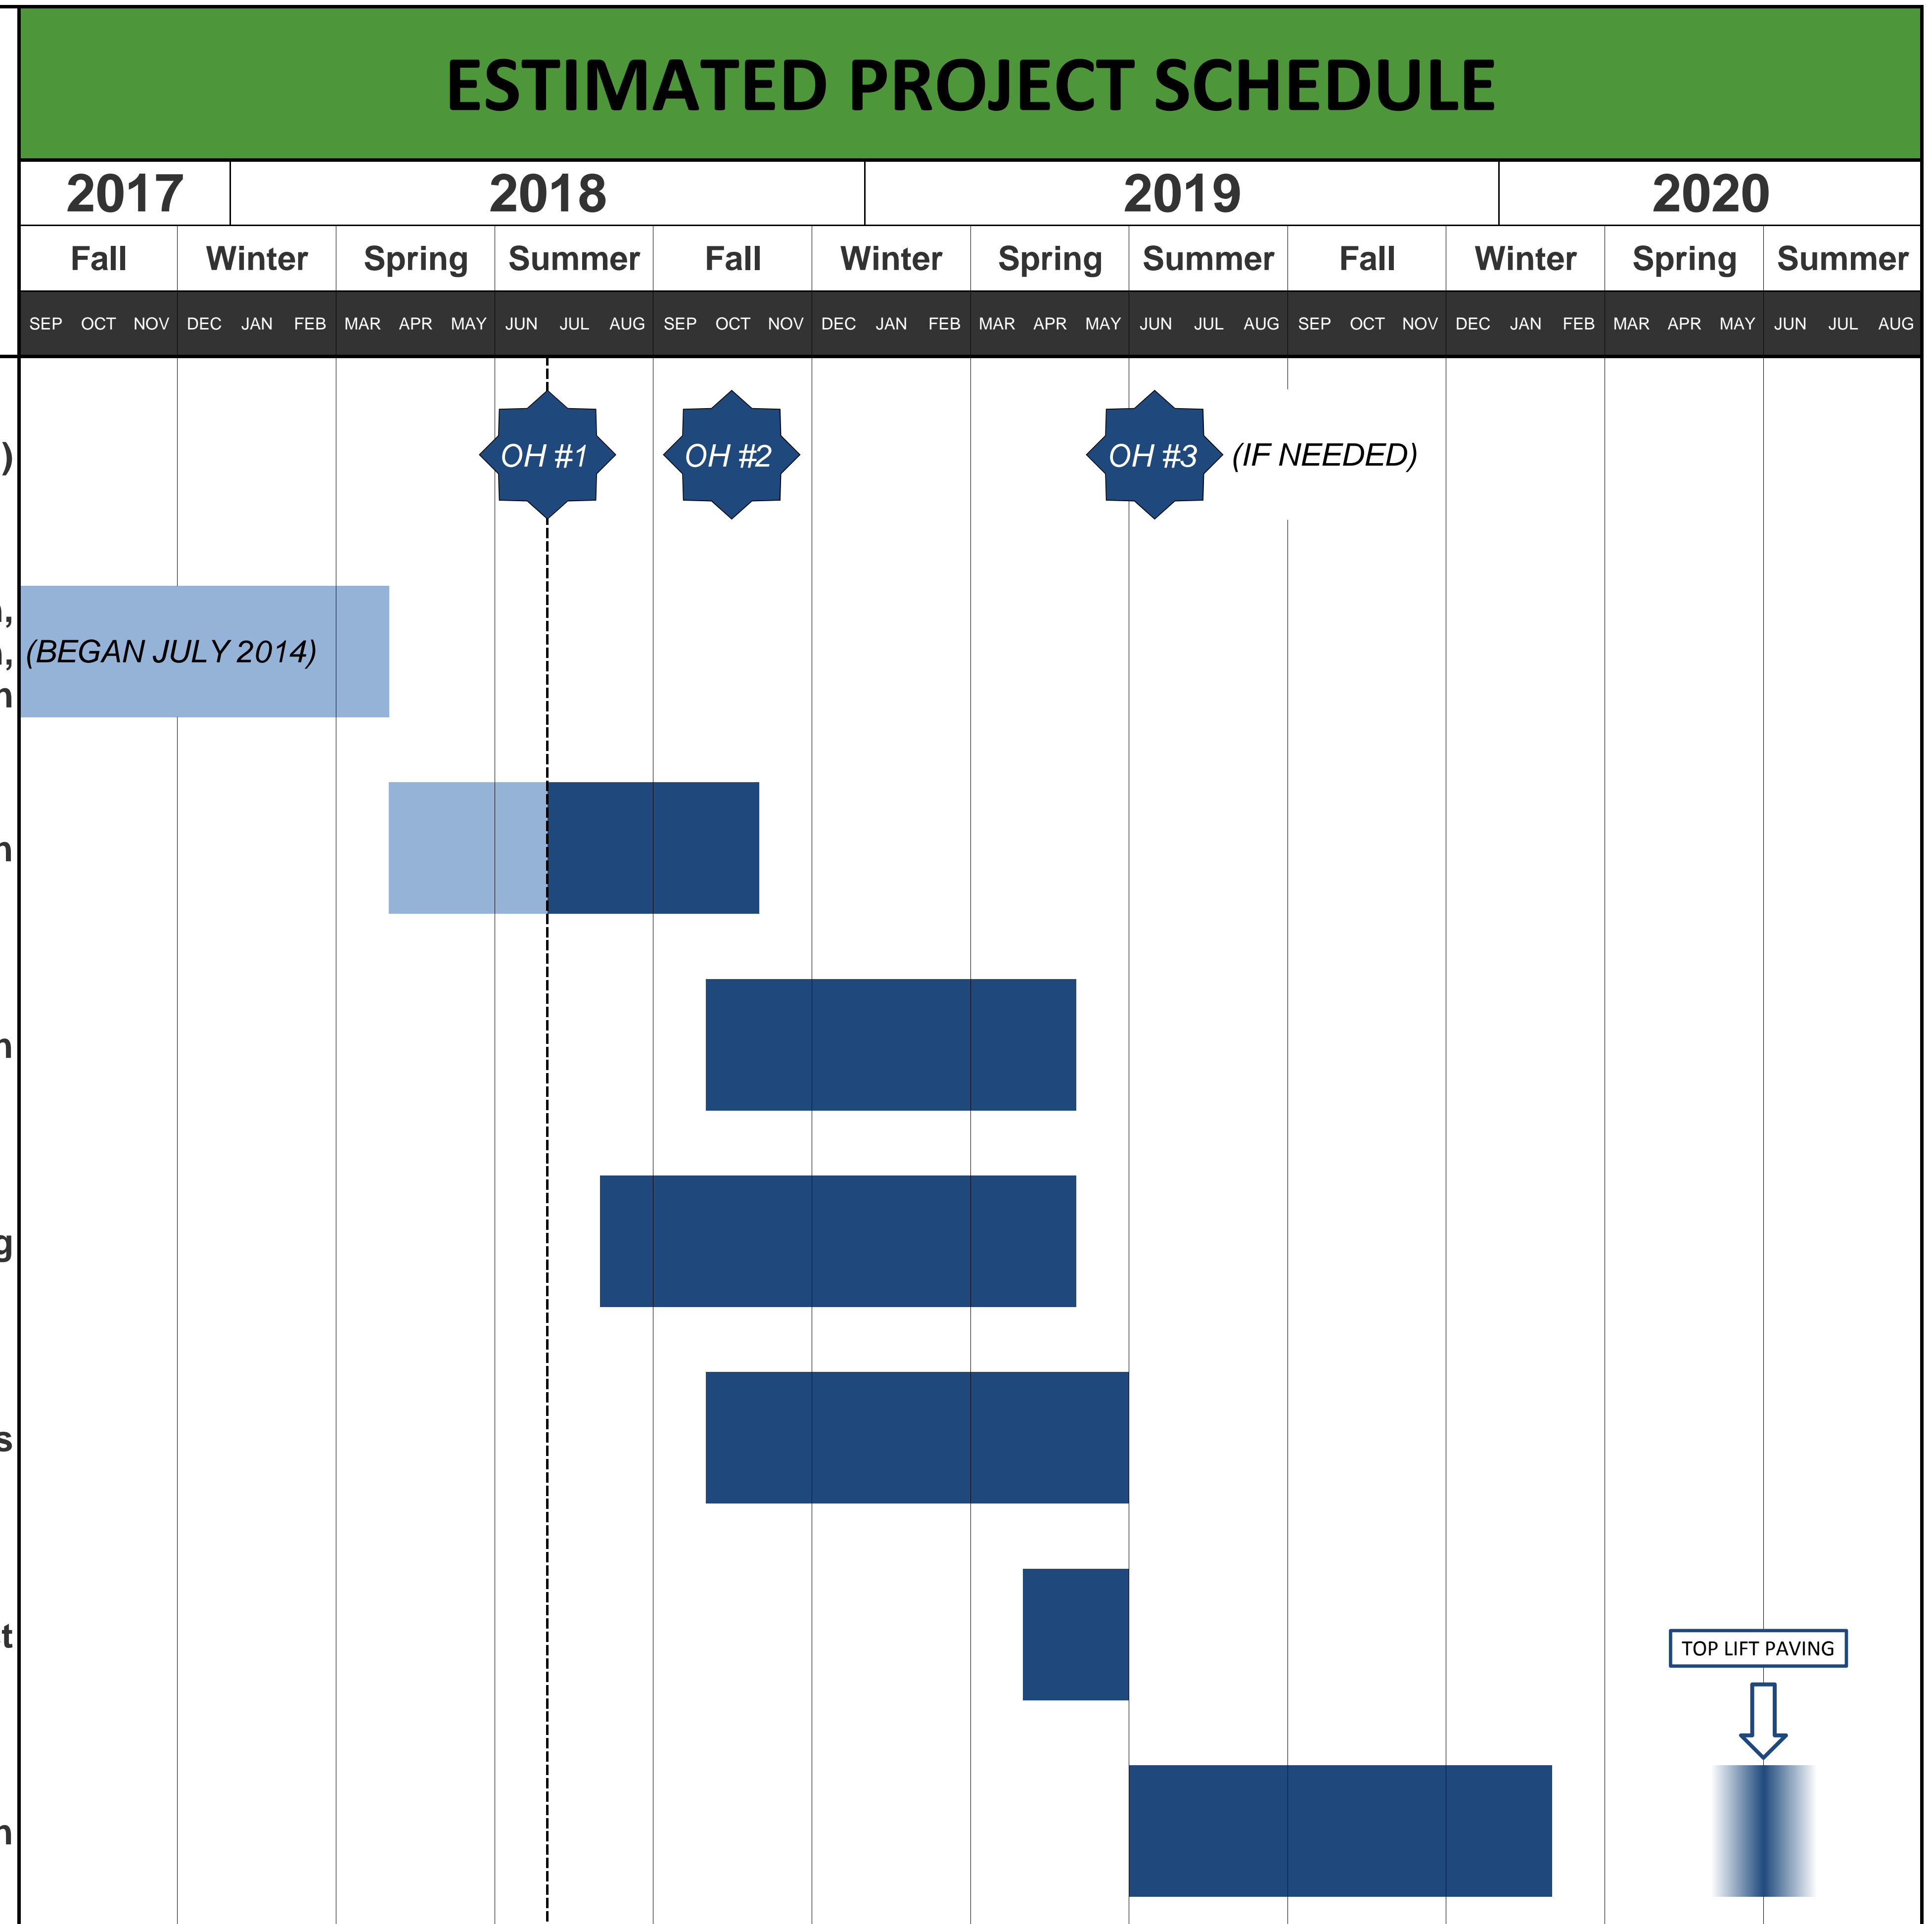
ESTIMATED PROJECT SCHEDULE

| 2017 | 2018 | 2019 | 2020 |
|---|---|---|---|

| Fall | Winter | Spring | Summer | Fall | Winter | Spring | Summer | Fall | Winter | Spring | Summer |
|---|---|---|---|---|---|---|---|---|---|---|---|
| SEP OCT NOV | DEC JAN FEB | MAR APR MAY | JUN JUL AUG | SEP OCT NOV | DEC JAN FEB | MAR APR MAY | JUN JUL AUG | SEP OCT NOV | DEC JAN FEB | MAR APR MAY | JUN JUL AUG |

)

OH #1

OH #2

OH #3

(IF NEEDED)

,
,
n

(BEGAN JULY 2014)

n

n

g

s

t

TOP LIFT PAVING

n